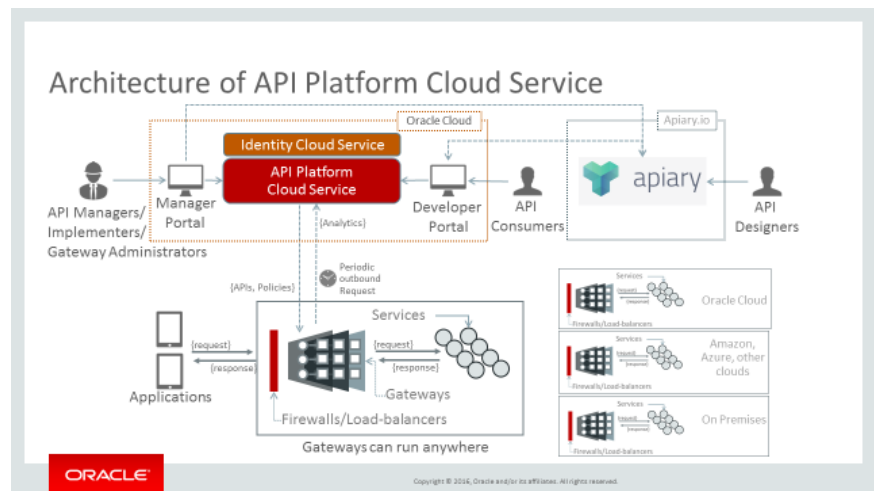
Architecture of API Platform Cloud Service

Oracle Cloud

Apiary.io

Identity Cloud Service

API Platform Cloud Service

apiary

API Managers/ Implementers/ Gateway Administrators

Manager Portal

Developer Portal

API Consumers

API Designers

{Analytics}

{APIs, Policies}

Periodic outbound Request

Services

{request}

{response}

{request}

{response}

Gateways

Applications

Firewalls/Load-balancers

Gateways can run anywhere

Services
{request}
{response}
Firewalls/Load-balancers
Oracle Cloud

Services
{request}
{response}
Firewalls/Load-balancers
Amazon, Azure, other clouds

Services
{request}
{response}
Firewalls/Load-balancers
On Premises

ORACLE

Copyright © 2016, Oracle and/or its affiliates. All rights reserved.